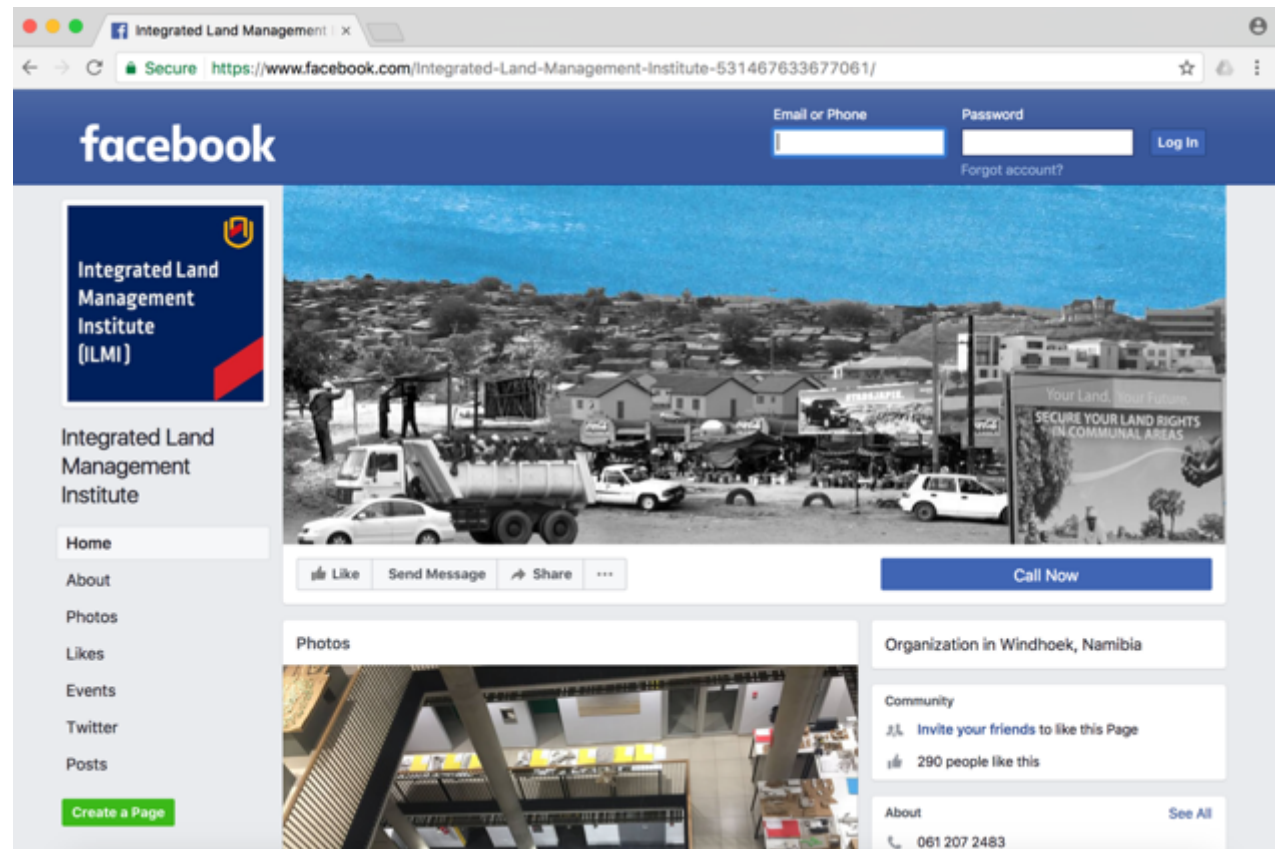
Integrated Land Management I ×

Secure https://www.facebook.com/Integrated-Land-Management-Institute-531467633677061/

facebook

Email or Phone

Password

Log In

Forgot account?

Integrated Land Management Institute (ILMI)

Integrated Land Management Institute

Home

About

Photos

Likes

Events

Twitter

Posts

Create a Page

STRASJAPIE

Your Land. Your Future.

SECURE YOUR LAND RIGHTS IN COMMUNAL AREAS

Like

Send Message

Share

···

Call Now

Photos

Organization in Windhoek, Namibia

Community

Invite your friends to like this Page

290 people like this

About

See All

061 207 2483